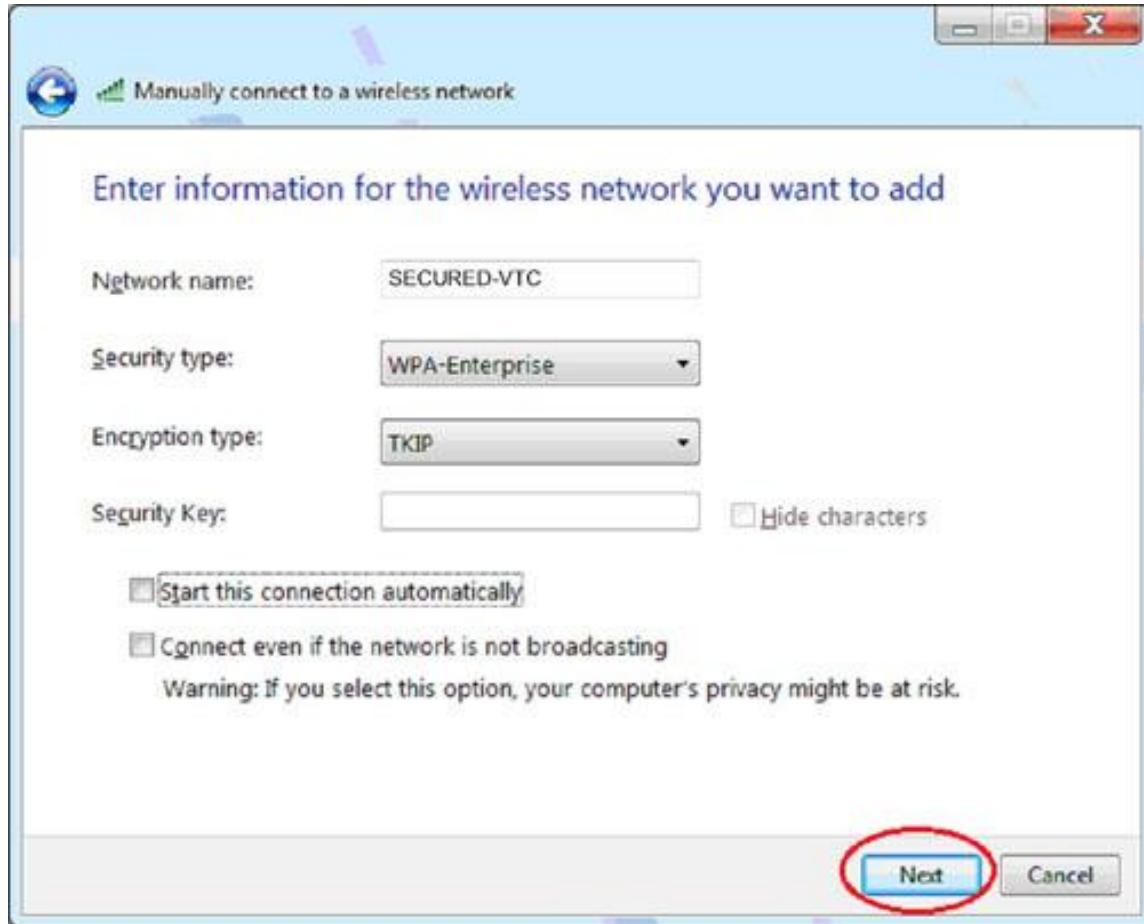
Manually connect to a wireless network

Enter information for the wireless network you want to add

Network name: SECURED-VTC

Security type: WPA-Enterprise

Encryption type: TKIP

Security Key:

Hide characters

Start this connection automatically

Connect even if the network is not broadcasting

Warning: If you select this option, your computer's privacy might be at risk.

Next

Cancel